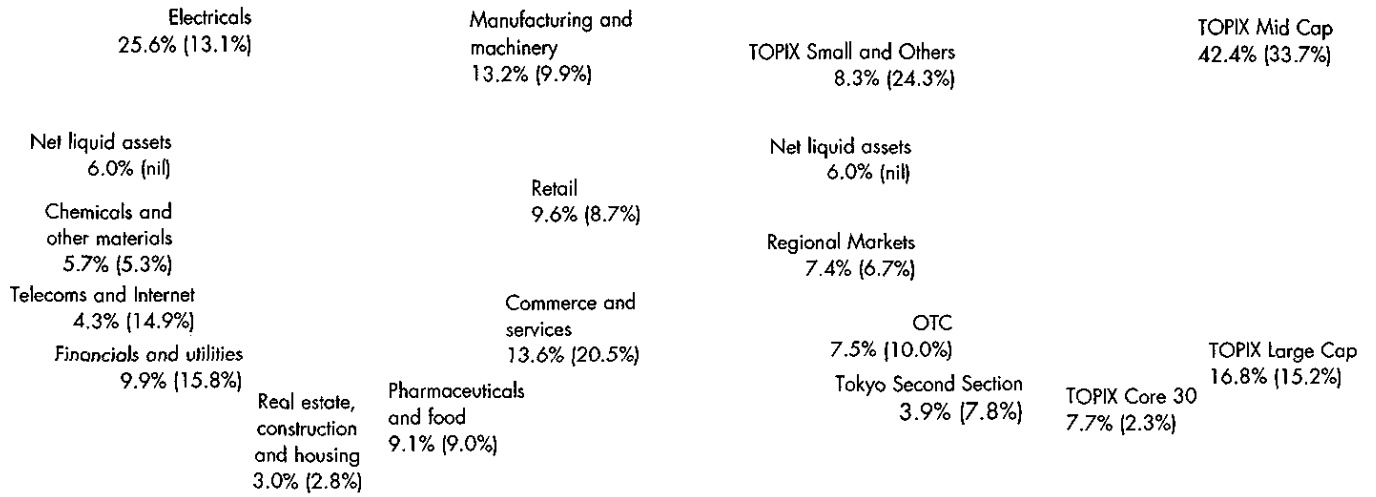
Electricals
25.6% (13.1%)

Manufacturing and machinery
13.2% (9.9%)

Net liquid assets
6.0% (nil)

Retail
9.6% (8.7%)

Chemicals and other materials
5.7% (5.3%)

Telecoms and Internet
4.3% (14.9%)

Commerce and services
13.6% (20.5%)

Financials and utilities
9.9% (15.8%)

Real estate, construction and housing
3.0% (2.8%)

Pharmaceuticals and food
9.1% (9.0%)

TOPIX Small and Others
8.3% (24.3%)

TOPIX Mid Cap
42.4% (33.7%)

Net liquid assets
6.0% (nil)

Regional Markets
7.4% (6.7%)

OTC
7.5% (10.0%)

TOPIX Large Cap
16.8% (15.2%)

Tokyo Second Section
3.9% (7.8%)

TOPIX Core 30
7.7% (2.3%)